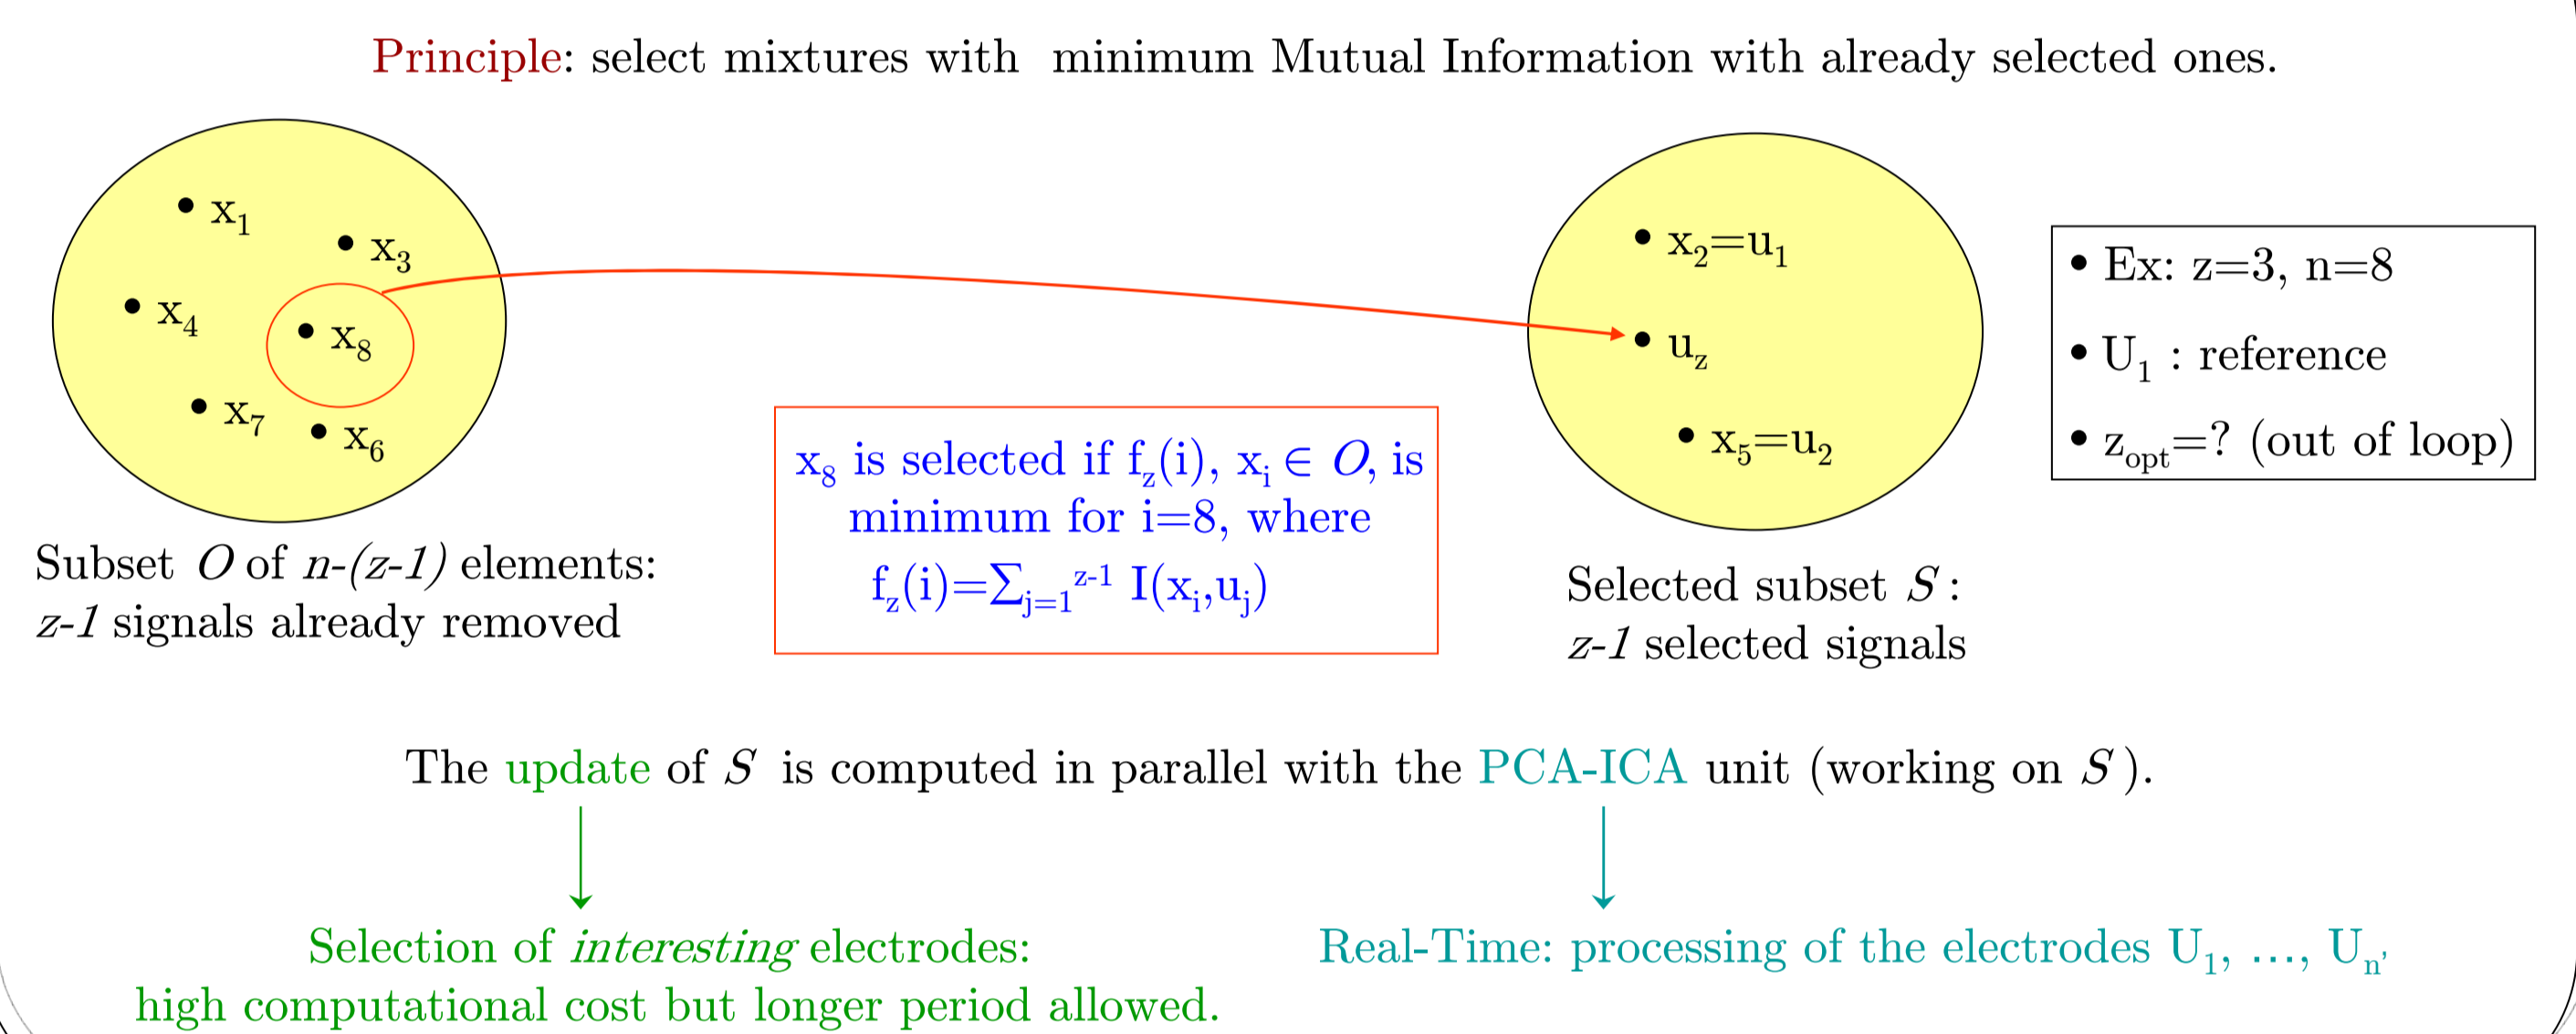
Principle: select mixtures with minimum Mutual Information with already selected ones.

• $x_1$ • $x_3$ • $x_4$ • $x_8$ • $x_7$ • $x_6$

Subset $O$ of $n$-$(z$-$1)$ elements: $z$-$1$ signals already removed

$x_8$ is selected if $f_z(i)$, $x_i \in O$, is minimum for i=8, where $f_z(i)=\sum_{j=1}^{z\text{-}1} I(x_i,u_j)$

• $x_2=u_1$
• $u_z$
• $x_5=u_2$

Selected subset $S$ : $z$-$1$ selected signals

• Ex: z=3, n=8
• $U_1$ : reference
• $z_{opt}$=? (out of loop)

The update of $S$ is computed in parallel with the PCA-ICA unit (working on $S$ ).

Selection of *interesting* electrodes: high computational cost but longer period allowed.

Real-Time: processing of the electrodes $U_1$, …, $U_{n'}$